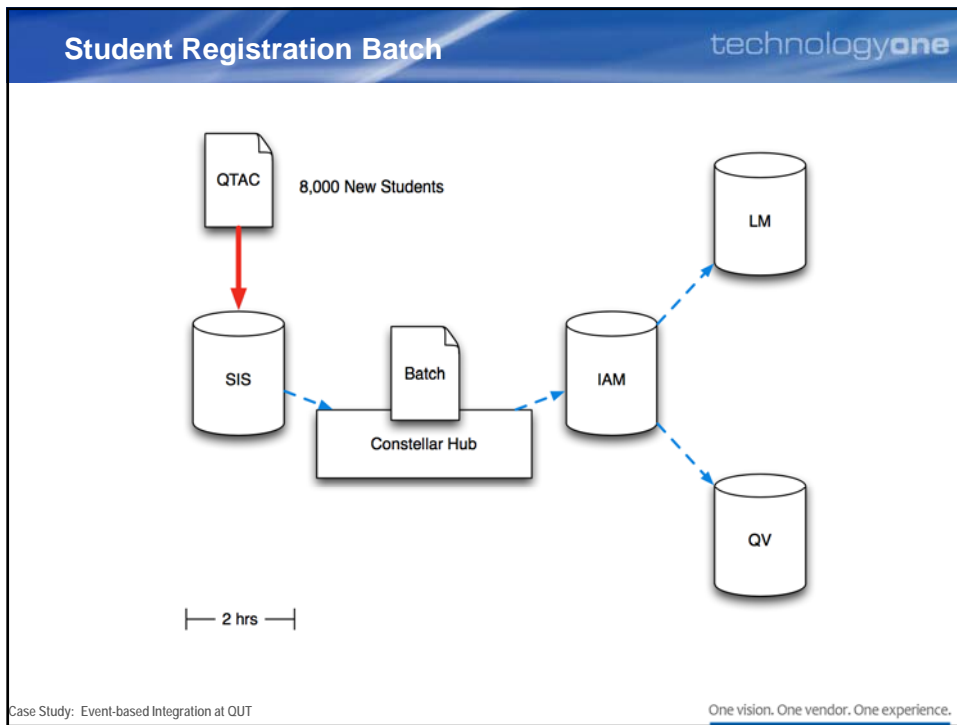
Student Registration Batch

technologyone

QTAC

8,000 New Students

LM

SIS

Batch

IAM

Constellar Hub

QV

2 hrs

Case Study: Event-based Integration at QUT

One vision. One vendor. One experience.